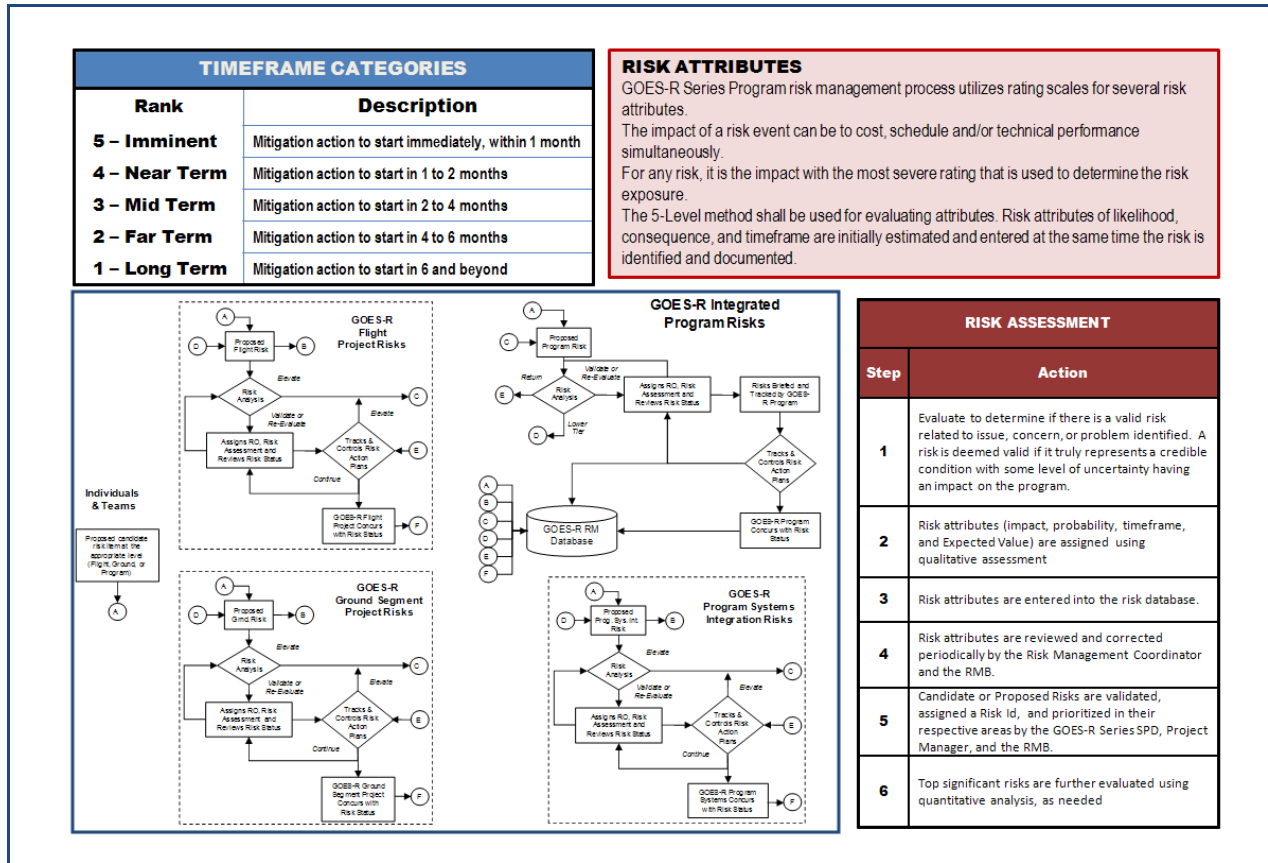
TIMEFRAME CATEGORIES

| Rank | Description |
|---|---|
| 5 – Imminent | Mitigation action to start immediately, within 1 month |
| 4 – Near Term | Mitigation action to start in 1 to 2 months |
| 3 – Mid Term | Mitigation action to start in 2 to 4 months |
| 2 – Far Term | Mitigation action to start in 4 to 6 months |
| 1 – Long Term | Mitigation action to start in 6 and beyond |

RISK ATTRIBUTES
GOES-R Series Program risk management process utilizes rating scales for several risk attributes.
The impact of a risk event can be to cost, schedule and/or technical performance simultaneously.
For any risk, it is the impact with the most severe rating that is used to determine the risk exposure.
The 5-Level method shall be used for evaluating attributes. Risk attributes of likelihood, consequence, and timeframe are initially estimated and entered at the same time the risk is identified and documented.

Individuals & Teams
Proposed candidate risk item at the appropriate level (Flight, Ground, or Program)
A

GOES-R Flight Project Risks
A
D
Proposed Flight Risk
B
Elevate
Risk Analysis
C
Validate or Re-Evaluate
Elevate
Assigns RO, Risk Assessment and Reviews Risk Status
Tracks & Controls Risk Action Plans
E
Continue
GOES-R Flight Project Concurs with Risk Status
F

GOES-R Integrated Program Risks
A
C
Proposed Program Risk
Validate or Re-Evaluate
Return
B
Risk Analysis
Assigns RO, Risk Assessment and Reviews Risk Status
Risks Briefed and Tracked by GOES-R Program
D
Lower Tier
Tracks & Controls Risk Action Plans
A
B
C
D
E
F
GOES-R RM Database
GOES-R Program Concurs with Risk Status

GOES-R Ground Segment Project Risks
A
D
Proposed Grnd Risk
B
Elevate
Risk Analysis
C
Validate or Re-Evaluate
Elevate
Assigns RO, Risk Assessment and Reviews Risk Status
Tracks & Controls Risk Action Plans
E
Continue
GOES-R Ground Segment Project Concurs with Risk Status
F

GOES-R Program Systems Integration Risks
A
D
Proposed Prog. Sys. Int. Risk
B
Elevate
Risk Analysis
C
Validate or Re-Evaluate
Elevate
Assigns RO, Risk Assessment and Reviews Risk Status
Tracks & Controls Risk Action Plans
E
Continue
GOES-R Program Systems Concurs with Risk Status
F

RISK ASSESSMENT

| Step | Action |
|---|---|
| 1 | Evaluate to determine if there is a valid risk related to issue, concern, or problem identified. A risk is deemed valid if it truly represents a credible condition with some level of uncertainty having an impact on the program. |
| 2 | Risk attributes (impact, probability, timeframe, and Expected Value) are assigned using qualitative assessment |
| 3 | Risk attributes are entered into the risk database. |
| 4 | Risk attributes are reviewed and corrected periodically by the Risk Management Coordinator and the RMB. |
| 5 | Candidate or Proposed Risks are validated, assigned a Risk Id, and prioritized in their respective areas by the GOES-R Series SPD, Project Manager, and the RMB. |
| 6 | Top significant risks are further evaluated using quantitative analysis, as needed |